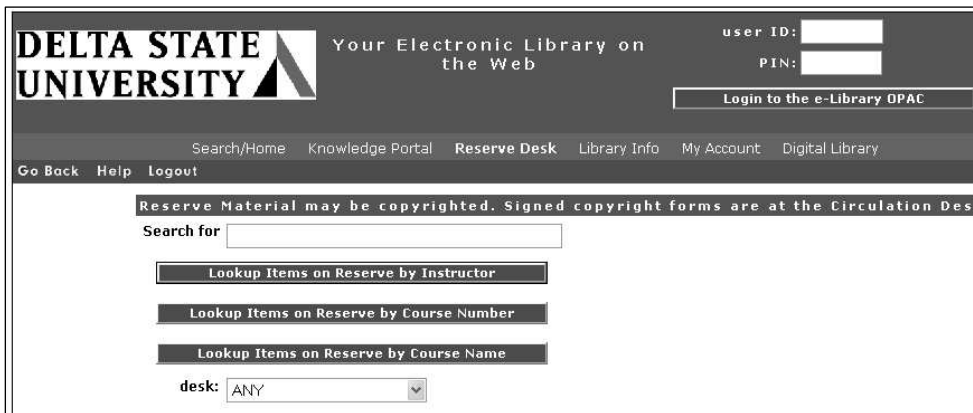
DELTA STATE UNIVERSITY

Your Electronic Library on the Web

user ID:
PIN:
Login to the e-Library OPAC

Search/Home Knowledge Portal Reserve Desk Library Info My Account Digital Library

Go Back Help Logout

Reserve Material may be copyrighted. Signed copyright forms are at the Circulation Des

Search for

Lookup Items on Reserve by Instructor

Lookup Items on Reserve by Course Number

Lookup Items on Reserve by Course Name

desk: ANY